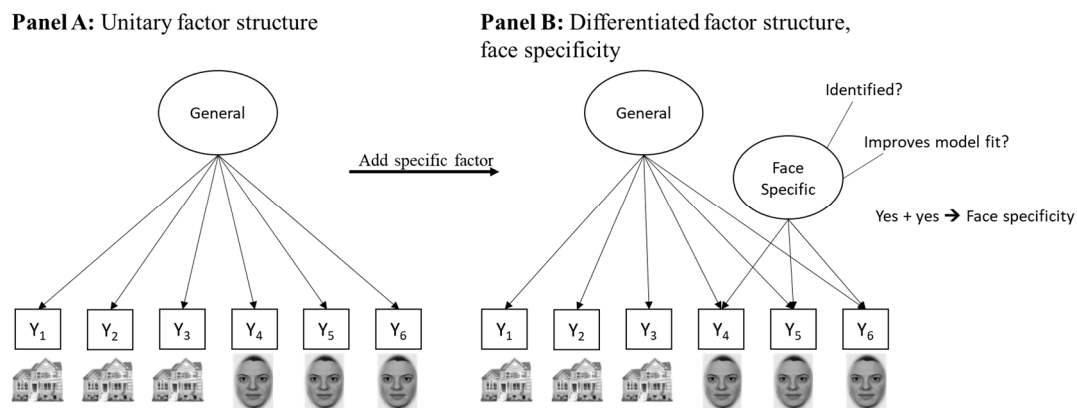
**Panel A:** Unitary factor structure

General

$Y_1$ $Y_2$ $Y_3$ $Y_4$ $Y_5$ $Y_6$

Add specific factor

**Panel B:** Differentiated factor structure, face specificity

Identified?

Improves model fit?

General

Face Specific

Yes + yes → Face specificity

$Y_1$ $Y_2$ $Y_3$ $Y_4$ $Y_5$ $Y_6$